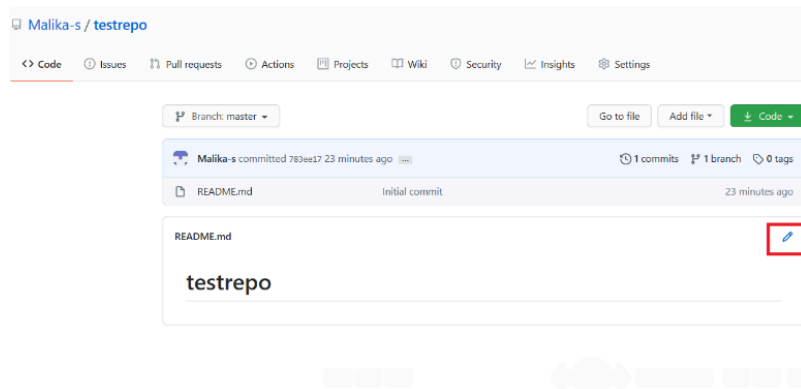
Malika-s / testrepo

<> Code   Issues   Pull requests   Actions   Projects   Wiki   Security   Insights   Settings

Branch: master

Go to file   Add file   Code

Malika-s committed 783ee17 23 minutes ago   ...   1 commits   1 branch   0 tags

README.md   Initial commit   23 minutes ago

README.md

testrepo